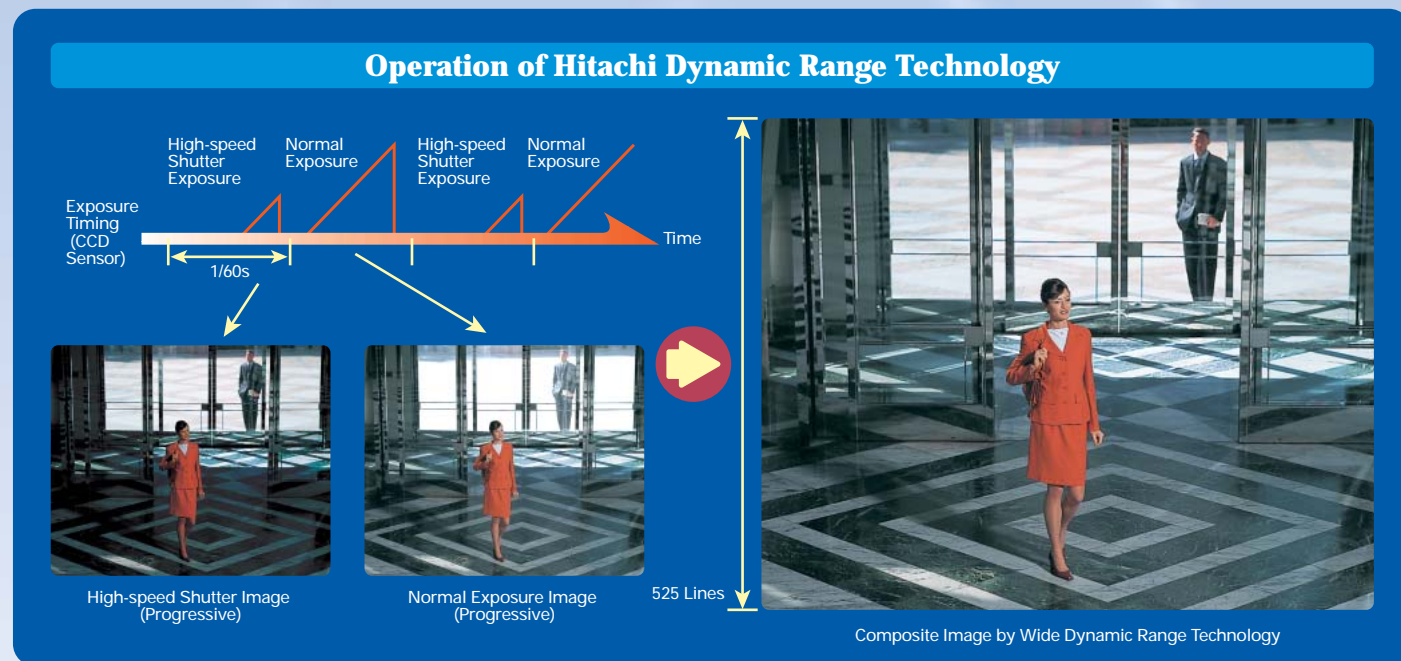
Operation of Hitachi Dynamic Range Technology

Exposure Timing (CCD Sensor)

High-speed Shutter Exposure

Normal Exposure

High-speed Shutter Exposure

Normal Exposure

Time

1/60s

High-speed Shutter Image (Progressive)

Normal Exposure Image (Progressive)

525 Lines

Composite Image by Wide Dynamic Range Technology